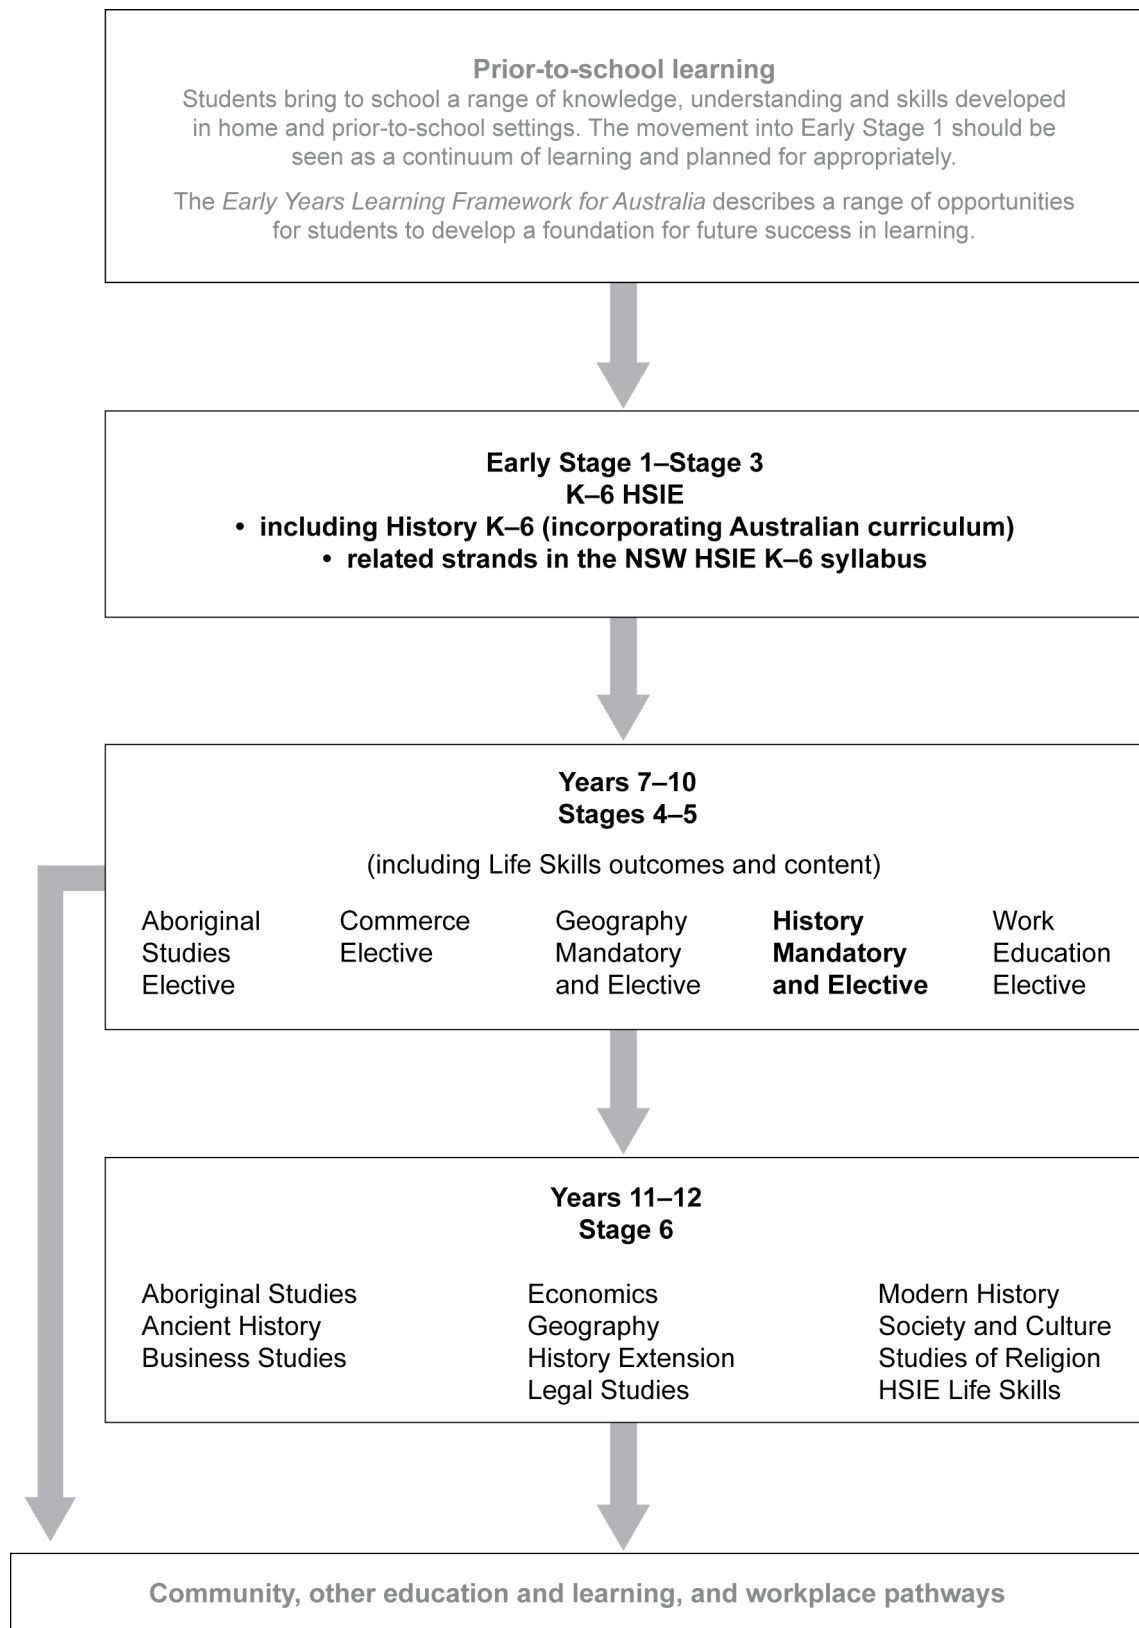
Prior-to-school learning
Students bring to school a range of knowledge, understanding and skills developed in home and prior-to-school settings. The movement into Early Stage 1 should be seen as a continuum of learning and planned for appropriately.

The Early Years Learning Framework for Australia describes a range of opportunities for students to develop a foundation for future success in learning.

Early Stage 1–Stage 3
K–6 HSIE
• including History K–6 (incorporating Australian curriculum)
• related strands in the NSW HSIE K–6 syllabus

Years 7–10
Stages 4–5

(including Life Skills outcomes and content)

Aboriginal Studies Elective

Commerce Elective

Geography Mandatory and Elective

History Mandatory and Elective

Work Education Elective

Years 11–12
Stage 6

Aboriginal Studies
Ancient History
Business Studies

Economics
Geography
History Extension
Legal Studies

Modern History
Society and Culture
Studies of Religion
HSIE Life Skills

Community, other education and learning, and workplace pathways